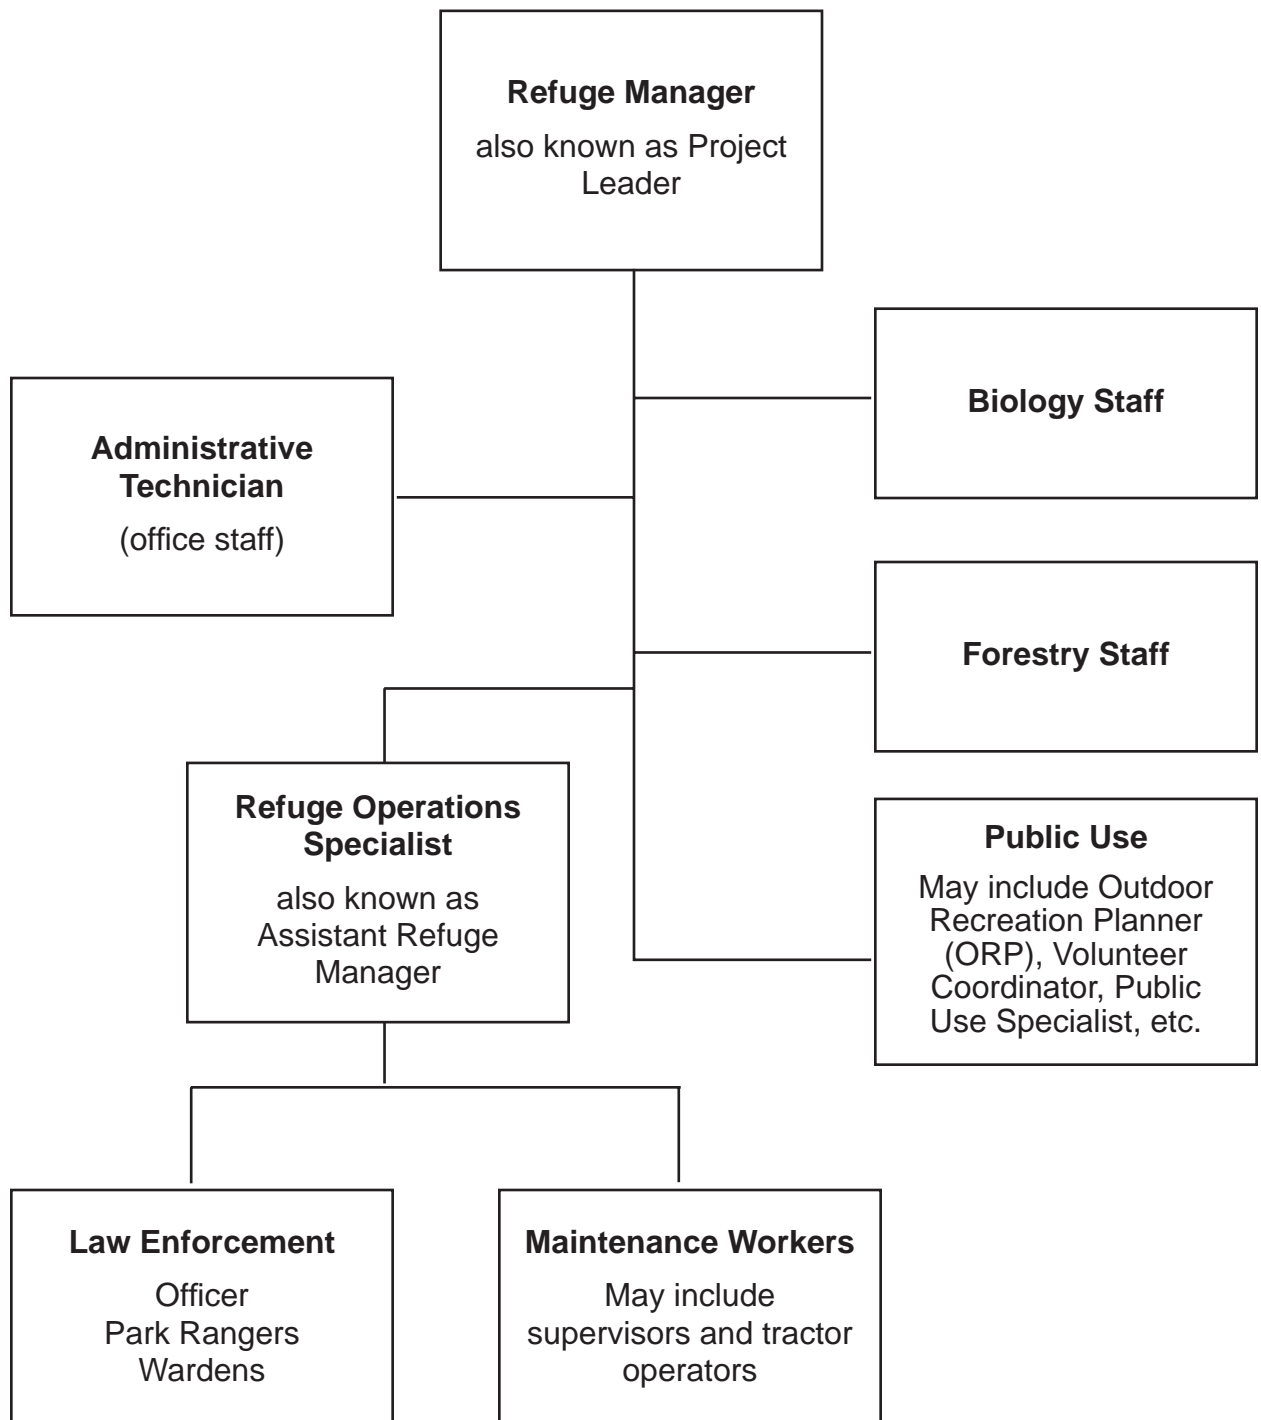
**Refuge Manager**
also known as Project Leader

**Biology Staff**

**Administrative Technician**
(office staff)

**Forestry Staff**

**Refuge Operations Specialist**
also known as Assistant Refuge Manager

**Public Use**
May include Outdoor Recreation Planner (ORP), Volunteer Coordinator, Public Use Specialist, etc.

**Law Enforcement**
Officer
Park Rangers
Wardens

**Maintenance Workers**
May include supervisors and tractor operators